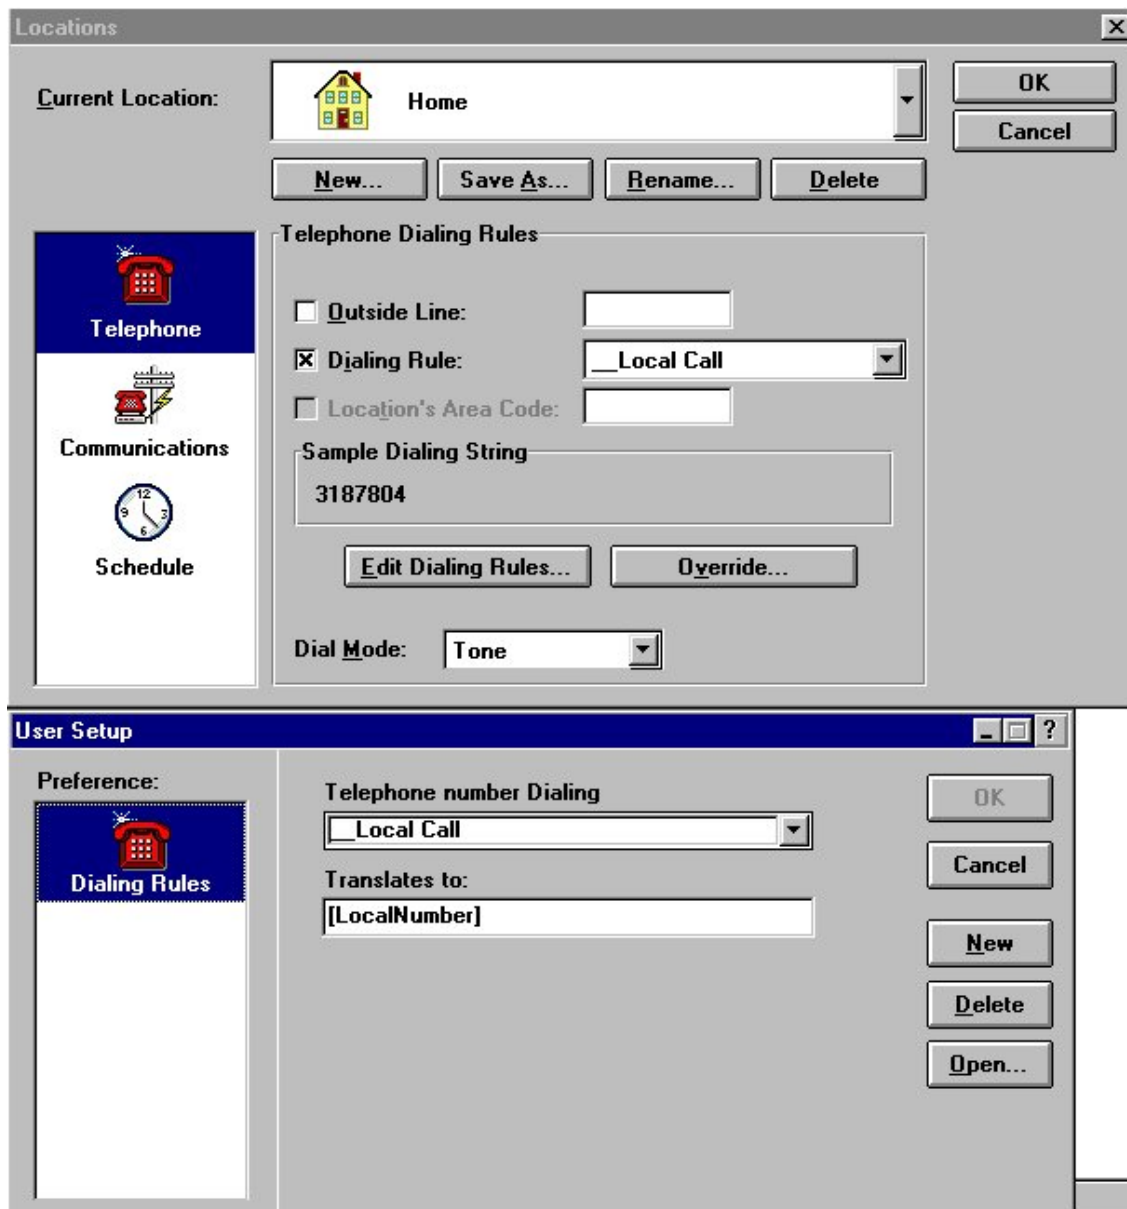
Locations

Current Location:

Home

OK

Cancel

New...

Save As...

Rename...

Delete

Telephone

Communications

Schedule

Telephone Dialing Rules

Outside Line:

Dialing Rule:

__Local Call

Location's Area Code:

Sample Dialing String

3187804

Edit Dialing Rules...

Override...

Dial Mode:

Tone

User Setup

?

Preference:

Dialing Rules

Telephone number Dialing

__Local Call

Translates to:

[LocalNumber]

OK

Cancel

New

Delete

Open...